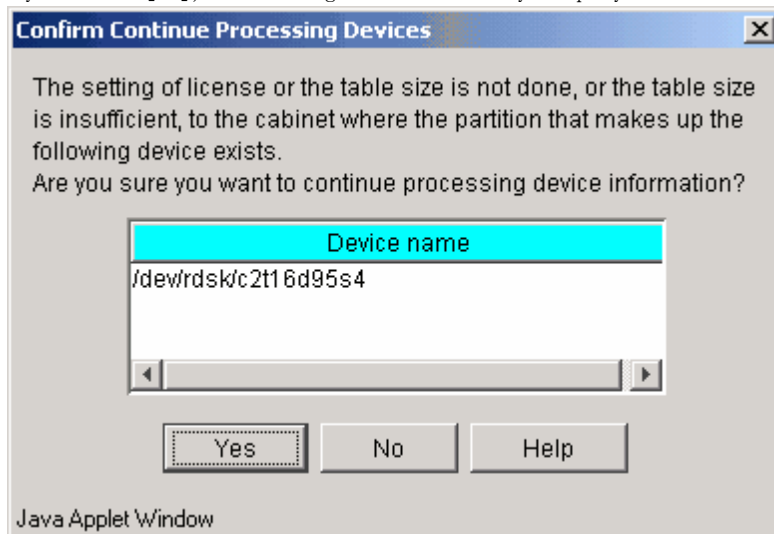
Confirm Continue Processing Devices

The setting of license or the table size is not done, or the table size is insufficient, to the cabinet where the partition that makes up the following device exists.
Are you sure you want to continue processing device information?

| Device name |
|---|
| /dev/rdsk/c2t16d95s4 |

Yes No Help

Java Applet Window